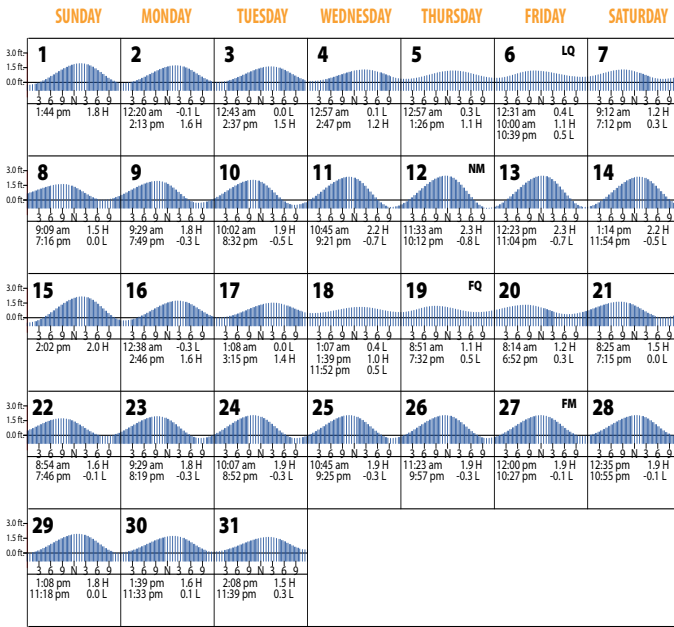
| SUNDAY | MONDAY | TUESDAY | WEDNESDAY | THURSDAY | FRIDAY | SATURDAY |
|---|---|---|---|---|---|---|
| 3.0 ft 1.5 ft 0.0 ft **1** 3 6 9 N 3 6 9 1:44 pm 1.8 H | **2** 3 6 9 N 3 6 9 12:20 am -0.1 L 2:13 pm 1.6 H | **3** 3 6 9 N 3 6 9 12:43 am 0.0 L 2:37 pm 1.5 H | **4** 3 6 9 N 3 6 9 12:57 am 0.1 L 2:47 pm 1.2 H | **5** 3 6 9 N 3 6 9 12:57 am 0.3 L 1:26 pm 1.1 H | **6** LQ 3 6 9 N 3 6 9 12:31 am 0.4 L 10:00 am 1.1 H 10:39 pm 0.5 L | **7** 3 6 9 N 3 6 9 9:12 am 1.2 H 7:12 pm 0.3 L |
| 3.0 ft 1.5 ft 0.0 ft **8** 3 6 9 N 3 6 9 9:09 am 1.5 H 7:16 pm 0.0 L | **9** 3 6 9 N 3 6 9 9:29 am 1.8 H 7:49 pm -0.3 L | **10** 3 6 9 N 3 6 9 10:02 am 1.9 H 8:32 pm -0.5 L | **11** 3 6 9 N 3 6 9 10:45 am 2.2 H 9:21 pm -0.7 L | **12** NM 3 6 9 N 3 6 9 11:33 am 2.3 H 10:12 pm -0.8 L | **13** 3 6 9 N 3 6 9 12:23 pm 2.3 H 11:04 pm -0.7 L | **14** 3 6 9 N 3 6 9 1:14 pm 2.2 H 11:54 pm -0.5 L |
| 3.0 ft 1.5 ft 0.0 ft **15** 3 6 9 N 3 6 9 2:02 pm 2.0 H | **16** 3 6 9 N 3 6 9 12:38 am -0.3 L 2:46 pm 1.6 H | **17** 3 6 9 N 3 6 9 1:08 am 0.0 L 3:15 pm 1.4 H | **18** 3 6 9 N 3 6 9 1:07 am 0.4 L 1:39 pm 1.0 H 11:52 pm 0.5 L | **19** FQ 3 6 9 N 3 6 9 8:51 am 1.1 H 7:32 pm 0.5 L | **20** 3 6 9 N 3 6 9 8:14 am 1.2 H 6:52 pm 0.3 L | **21** 3 6 9 N 3 6 9 8:25 am 1.5 H 7:15 pm 0.0 L |
| 3.0 ft 1.5 ft 0.0 ft **22** 3 6 9 N 3 6 9 8:54 am 1.6 H 7:46 pm -0.1 L | **23** 3 6 9 N 3 6 9 9:29 am 1.8 H 8:19 pm -0.3 L | **24** 3 6 9 N 3 6 9 10:07 am 1.9 H 8:52 pm -0.3 L | **25** 3 6 9 N 3 6 9 10:45 am 1.9 H 9:25 pm -0.3 L | **26** 3 6 9 N 3 6 9 11:23 am 1.9 H 9:57 pm -0.3 L | **27** FM 3 6 9 N 3 6 9 12:00 pm 1.9 H 10:27 pm -0.1 L | **28** 3 6 9 N 3 6 9 12:35 pm 1.9 H 10:55 pm -0.1 L |
| 3.0 ft 1.5 ft 0.0 ft **29** 3 6 9 N 3 6 9 1:08 pm 1.8 H 11:18 pm 0.0 L | **30** 3 6 9 N 3 6 9 1:39 pm 1.6 H 11:33 pm 0.1 L | **31** 3 6 9 N 3 6 9 2:08 pm 1.5 H 11:39 pm 0.3 L | | | | |